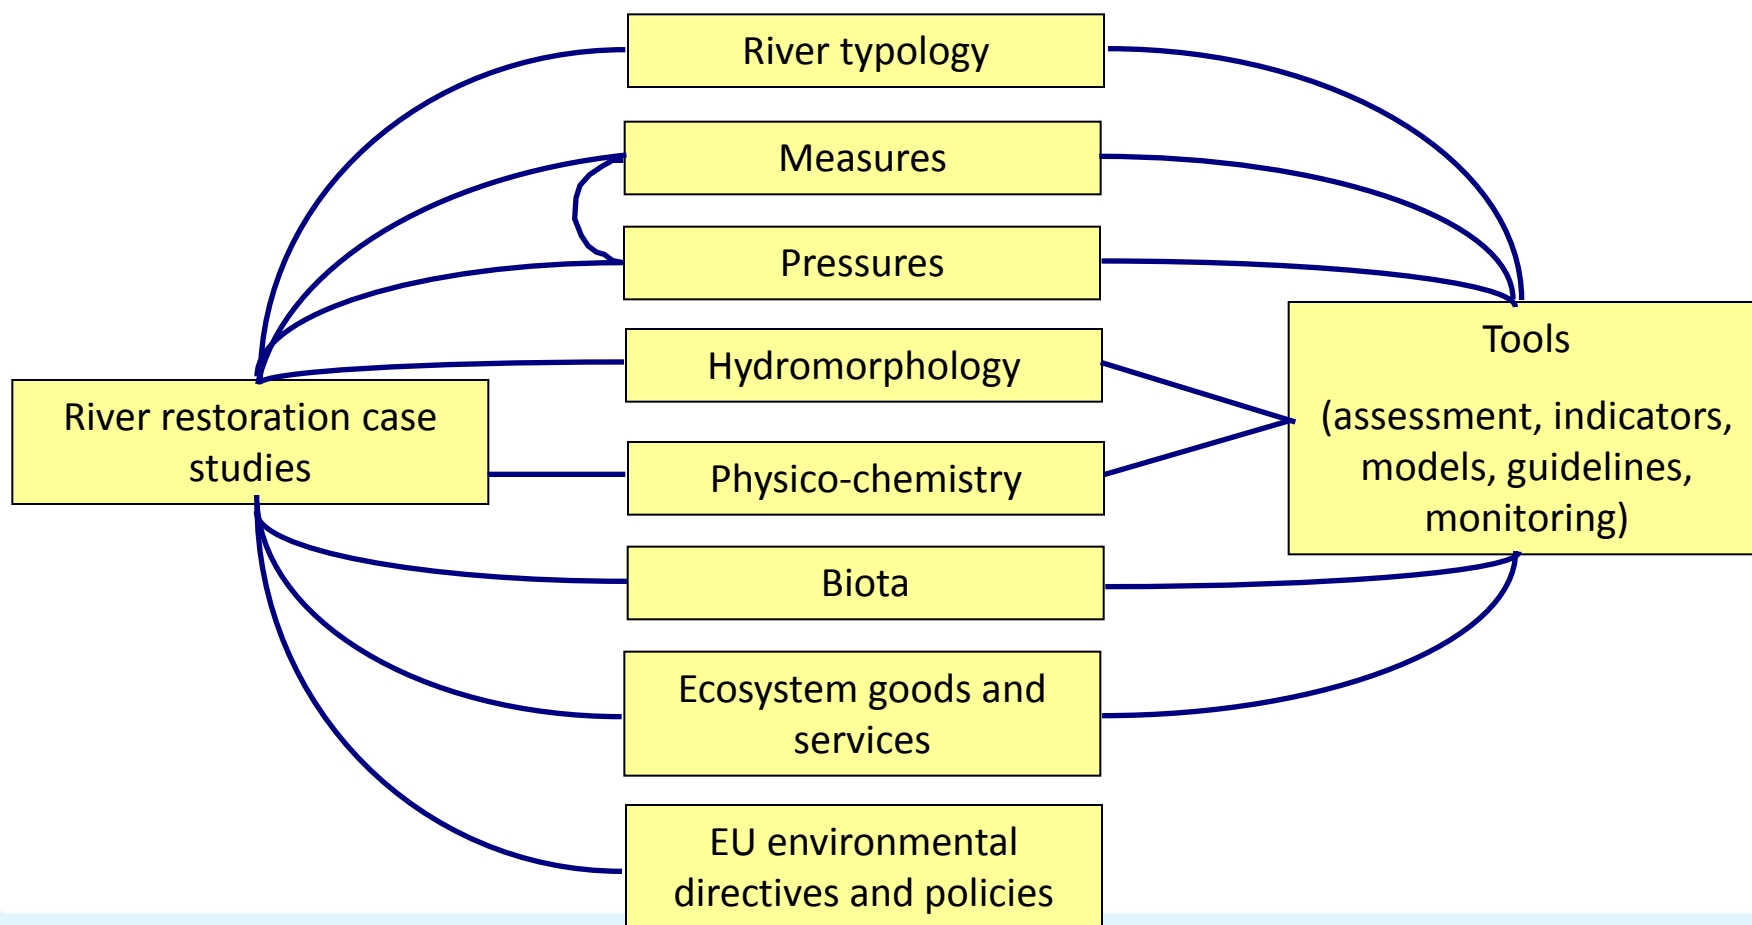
River typology

Measures

Pressures

Hydromorphology

Physico-chemistry

Biota

Ecosystem goods and services

EU environmental directives and policies

River restoration case studies

Tools

(assessment, indicators, models, guidelines, monitoring)